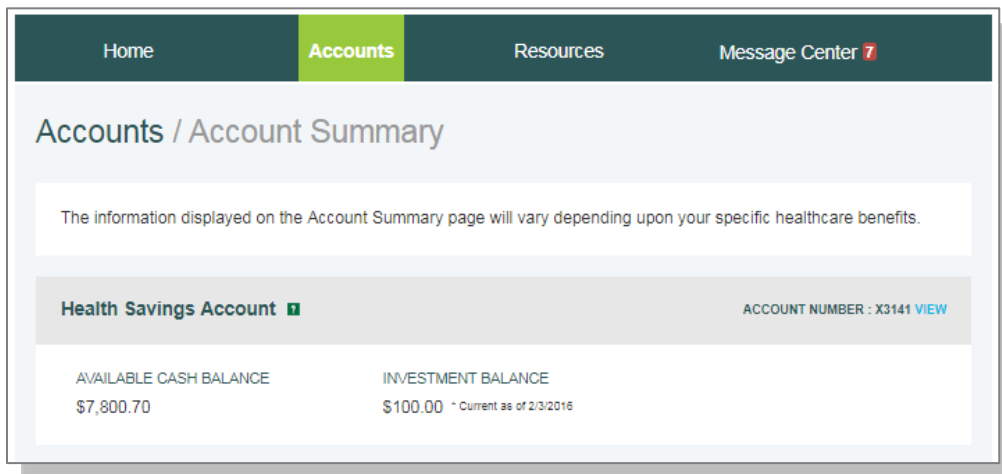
Home Accounts Resources Message Center 7

Accounts / Account Summary

The information displayed on the Account Summary page will vary depending upon your specific healthcare benefits.

Health Savings Account ?

ACCOUNT NUMBER : X3141 VIEW

AVAILABLE CASH BALANCE
$7,800.70

INVESTMENT BALANCE
$100.00 * Current as of 2/3/2016